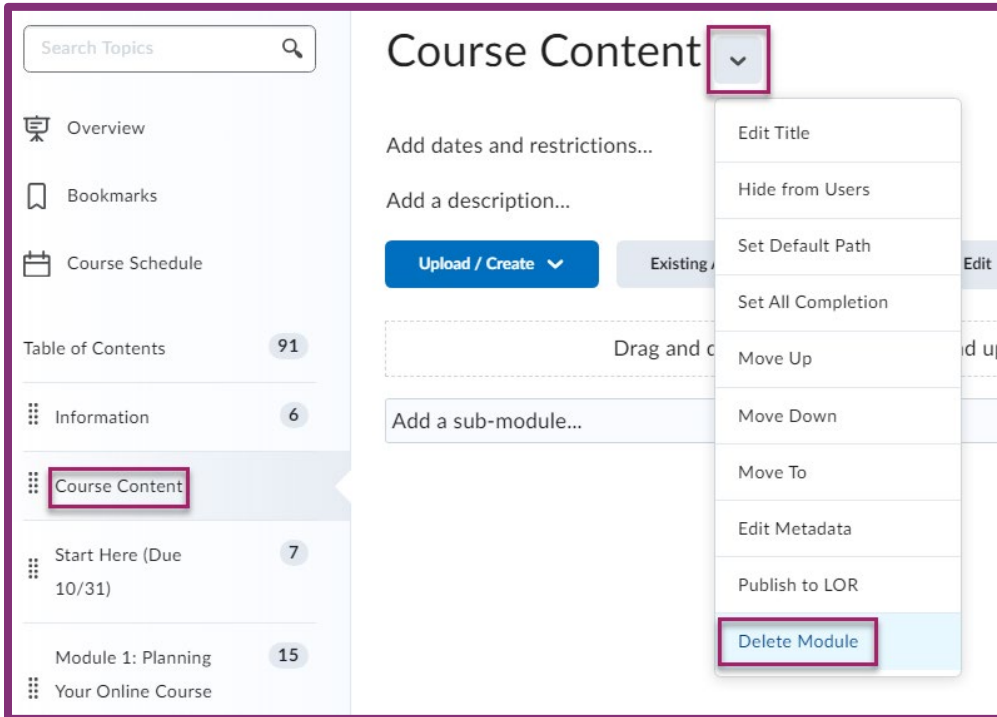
Search Topics

Overview

Bookmarks

Course Schedule

Table of Contents 91

Information 6

Course Content

Start Here (Due 10/31) 7

Module 1: Planning Your Online Course 15

Course Content

Add dates and restrictions...

Add a description...

Upload / Create

Existing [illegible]

Edit

Drag and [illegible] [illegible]d up

Add a sub-module...

Edit Title

Hide from Users

Set Default Path

Set All Completion

Move Up

Move Down

Move To

Edit Metadata

Publish to LOR

Delete Module